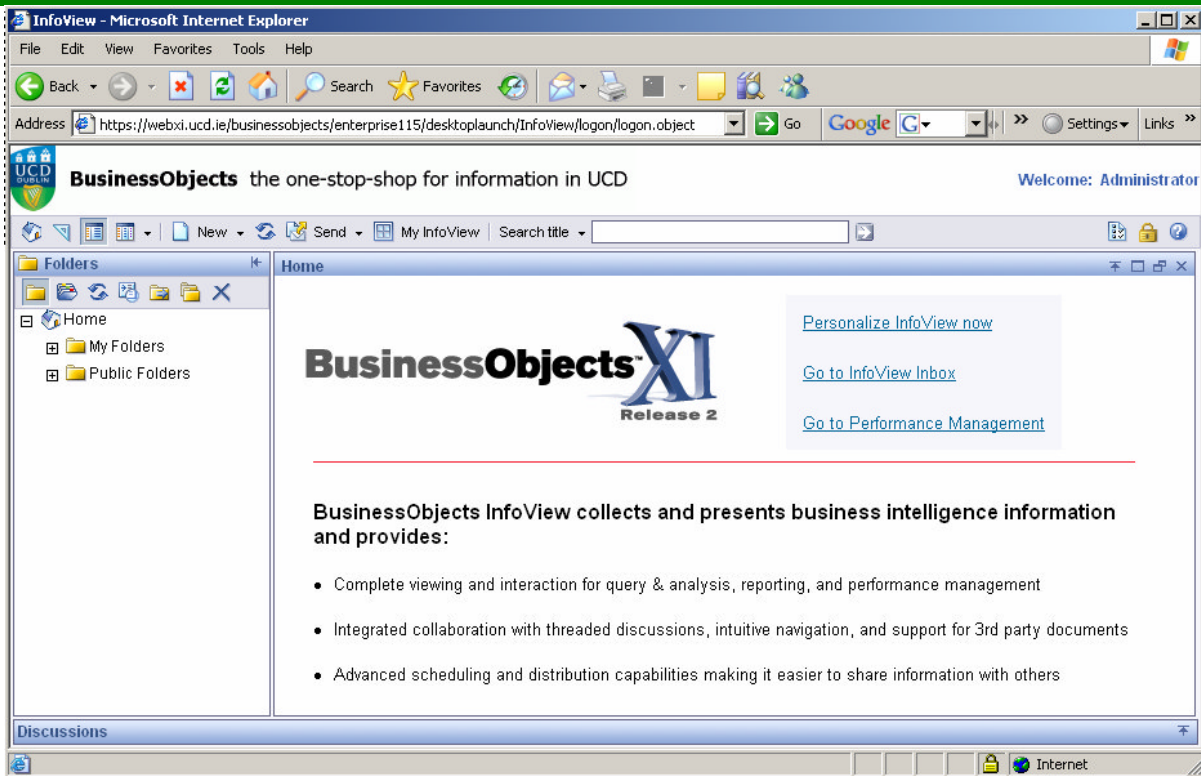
InfoView - Microsoft Internet Explorer

File Edit View Favorites Tools Help

Back Search Favorites

Address https://webxi.ucd.ie/businessobjects/enterprise115/desktoplaunch/InfoView/logon/logon.object Go Google Settings Links

UCD DUBLIN

BusinessObjects the one-stop-shop for information in UCD

Welcome: Administrator

New Send My InfoView Search title

Folders

Home

My Folders

Public Folders

Home

BusinessObjects XI Release 2

Personalize InfoView now

Go to InfoView Inbox

Go to Performance Management

BusinessObjects InfoView collects and presents business intelligence information and provides:

- Complete viewing and interaction for query & analysis, reporting, and performance management
- Integrated collaboration with threaded discussions, intuitive navigation, and support for 3rd party documents
- Advanced scheduling and distribution capabilities making it easier to share information with others

Discussions

Internet